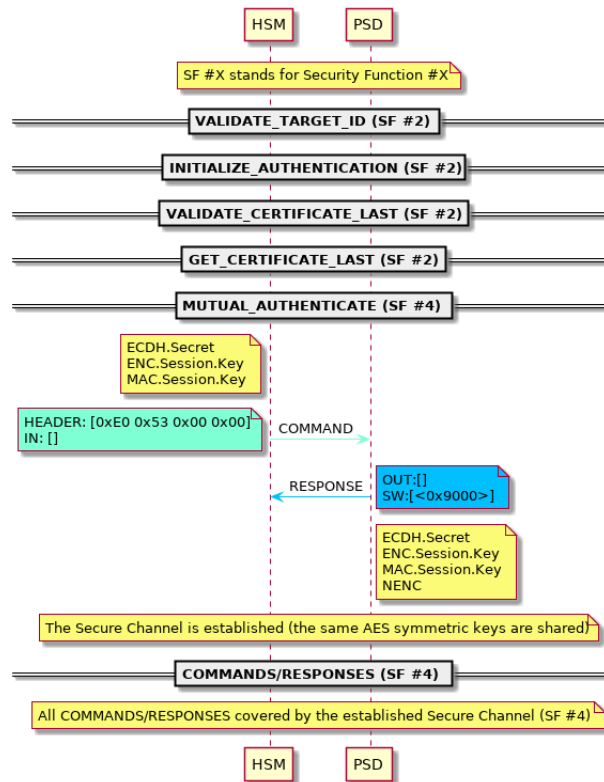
HSM

PSD

SF #X stands for Security Function #X

VALIDATE_TARGET_ID (SF #2)

INITIALIZE_AUTHENTICATION (SF #2)

VALIDATE_CERTIFICATE_LAST (SF #2)

GET_CERTIFICATE_LAST (SF #2)

MUTUAL_AUTHENTICATE (SF #4)

ECDH.Secret
ENC.Session.Key
MAC.Session.Key

HEADER: [0xE0 0x53 0x00 0x00]
IN: []

COMMAND

RESPONSE

OUT:[]
SW:[<0x9000>]

ECDH.Secret
ENC.Session.Key
MAC.Session.Key
NENC

The Secure Channel is established (the same AES symmetric keys are shared)

COMMANDS/RESPONSES (SF #4)

All COMMANDS/RESPONSES covered by the established Secure Channel (SF #4)

HSM

PSD